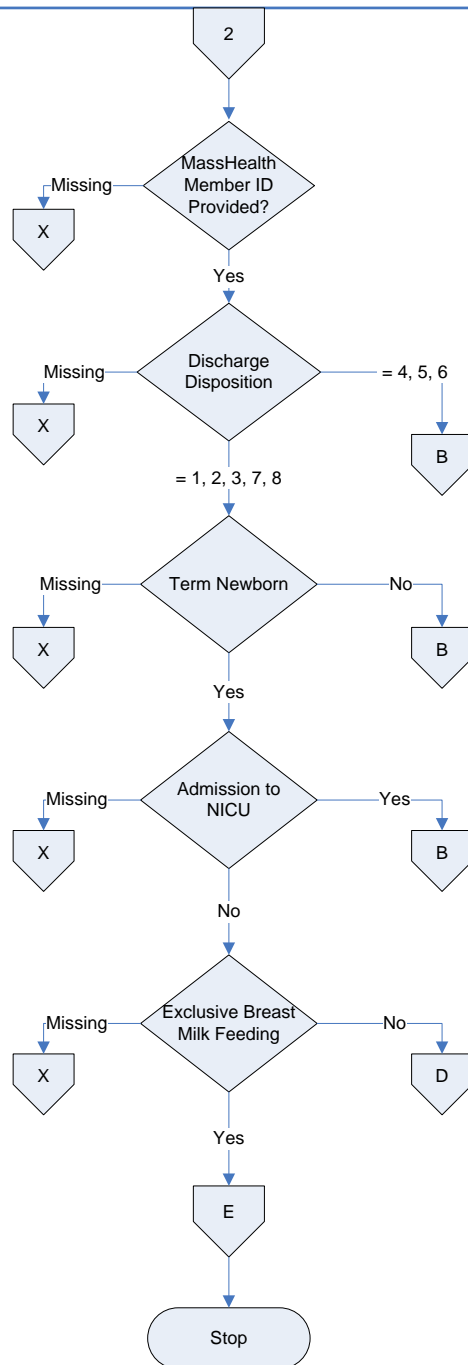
2

MassHealth Member ID Provided?

Missing

X

Yes

Discharge Disposition

Missing

X

= 4, 5, 6

B

= 1, 2, 3, 7, 8

Term Newborn

Missing

X

No

B

Yes

Admission to NICU

Missing

X

Yes

B

No

Exclusive Breast Milk Feeding

Missing

X

No

D

Yes

E

Stop